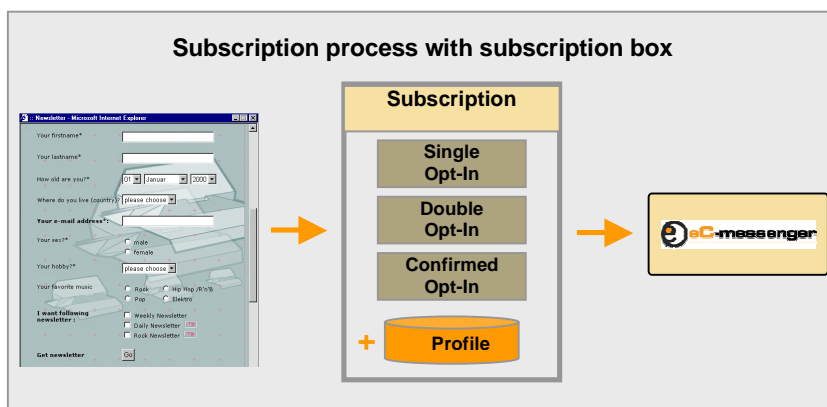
Subscription process with subscription box

:: Newsletter - Microsoft Internet Explorer

Your firstname*

Your lastname*

How old are you?* 01 Januar 2000

Where do you live (country)? please choose

Your e-mail address*:

Your sex?* male female

Your hobby?* please choose

Your favorite music Rock Hip Hop /R'n'B Pop Elektro

I want following newsletter : Weekly Newsletter Daily Newsletter Rock Newsletter

Get newsletter Go

Subscription

Single Opt-In

Double Opt-In

Confirmed Opt-In

+ Profile

eC-messenger